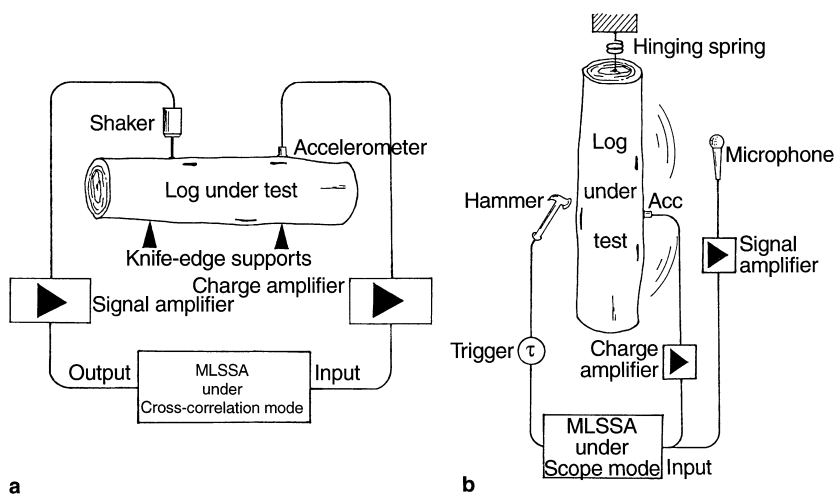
Shaker
Accelerometer
Log under test
Knife-edge supports
Signal amplifier
Charge amplifier
Output
MLSSA under Cross-correlation mode
Input
a

Hinging spring
Log under test
Microphone
Hammer
Acc
Signal amplifier
Trigger
$\tau$
Charge amplifier
MLSSA under Scope mode
Input
b